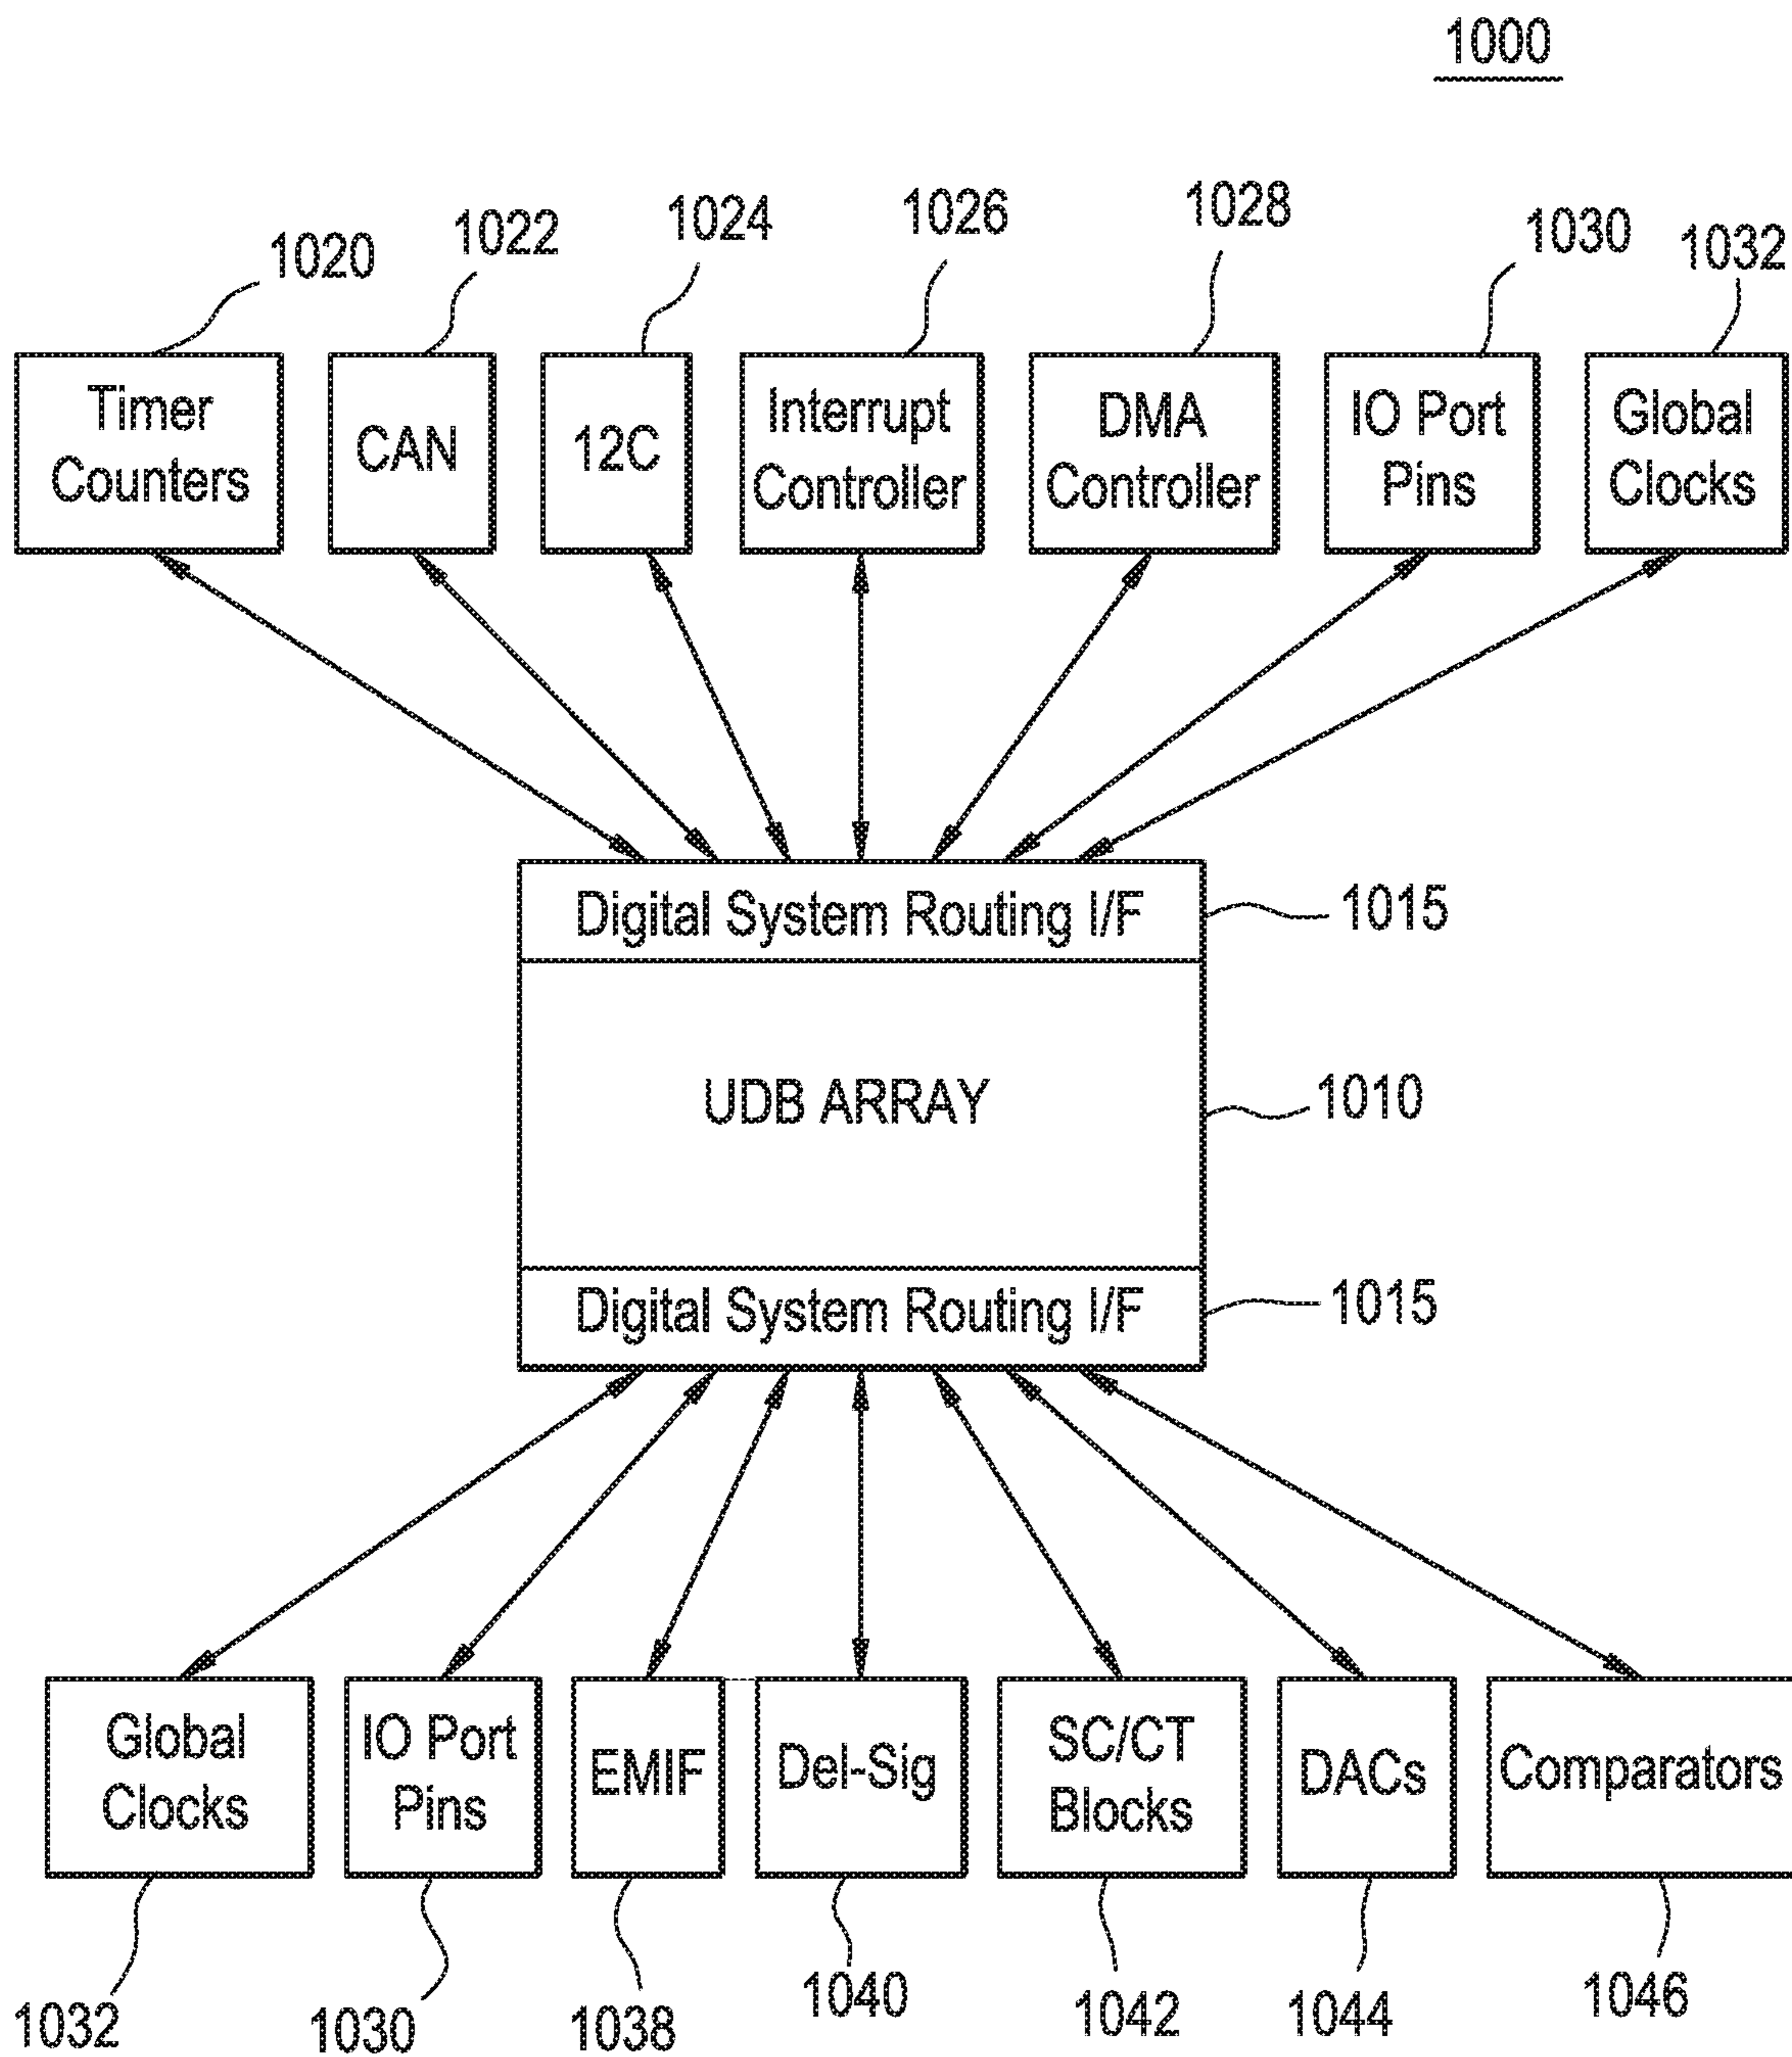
1000

1020
1022
1024
1026
1028
1030
1032

Timer Counters

CAN

12C

Interrupt Controller

DMA Controller

IO Port Pins

Global Clocks

Digital System Routing I/F

1015

UDB ARRAY

1010

Digital System Routing I/F

1015

Global Clocks

IO Port Pins

EMIF

Del-Sig

SC/CT Blocks

DACs

Comparators

1032
1030
1038
1040
1042
1044
1046